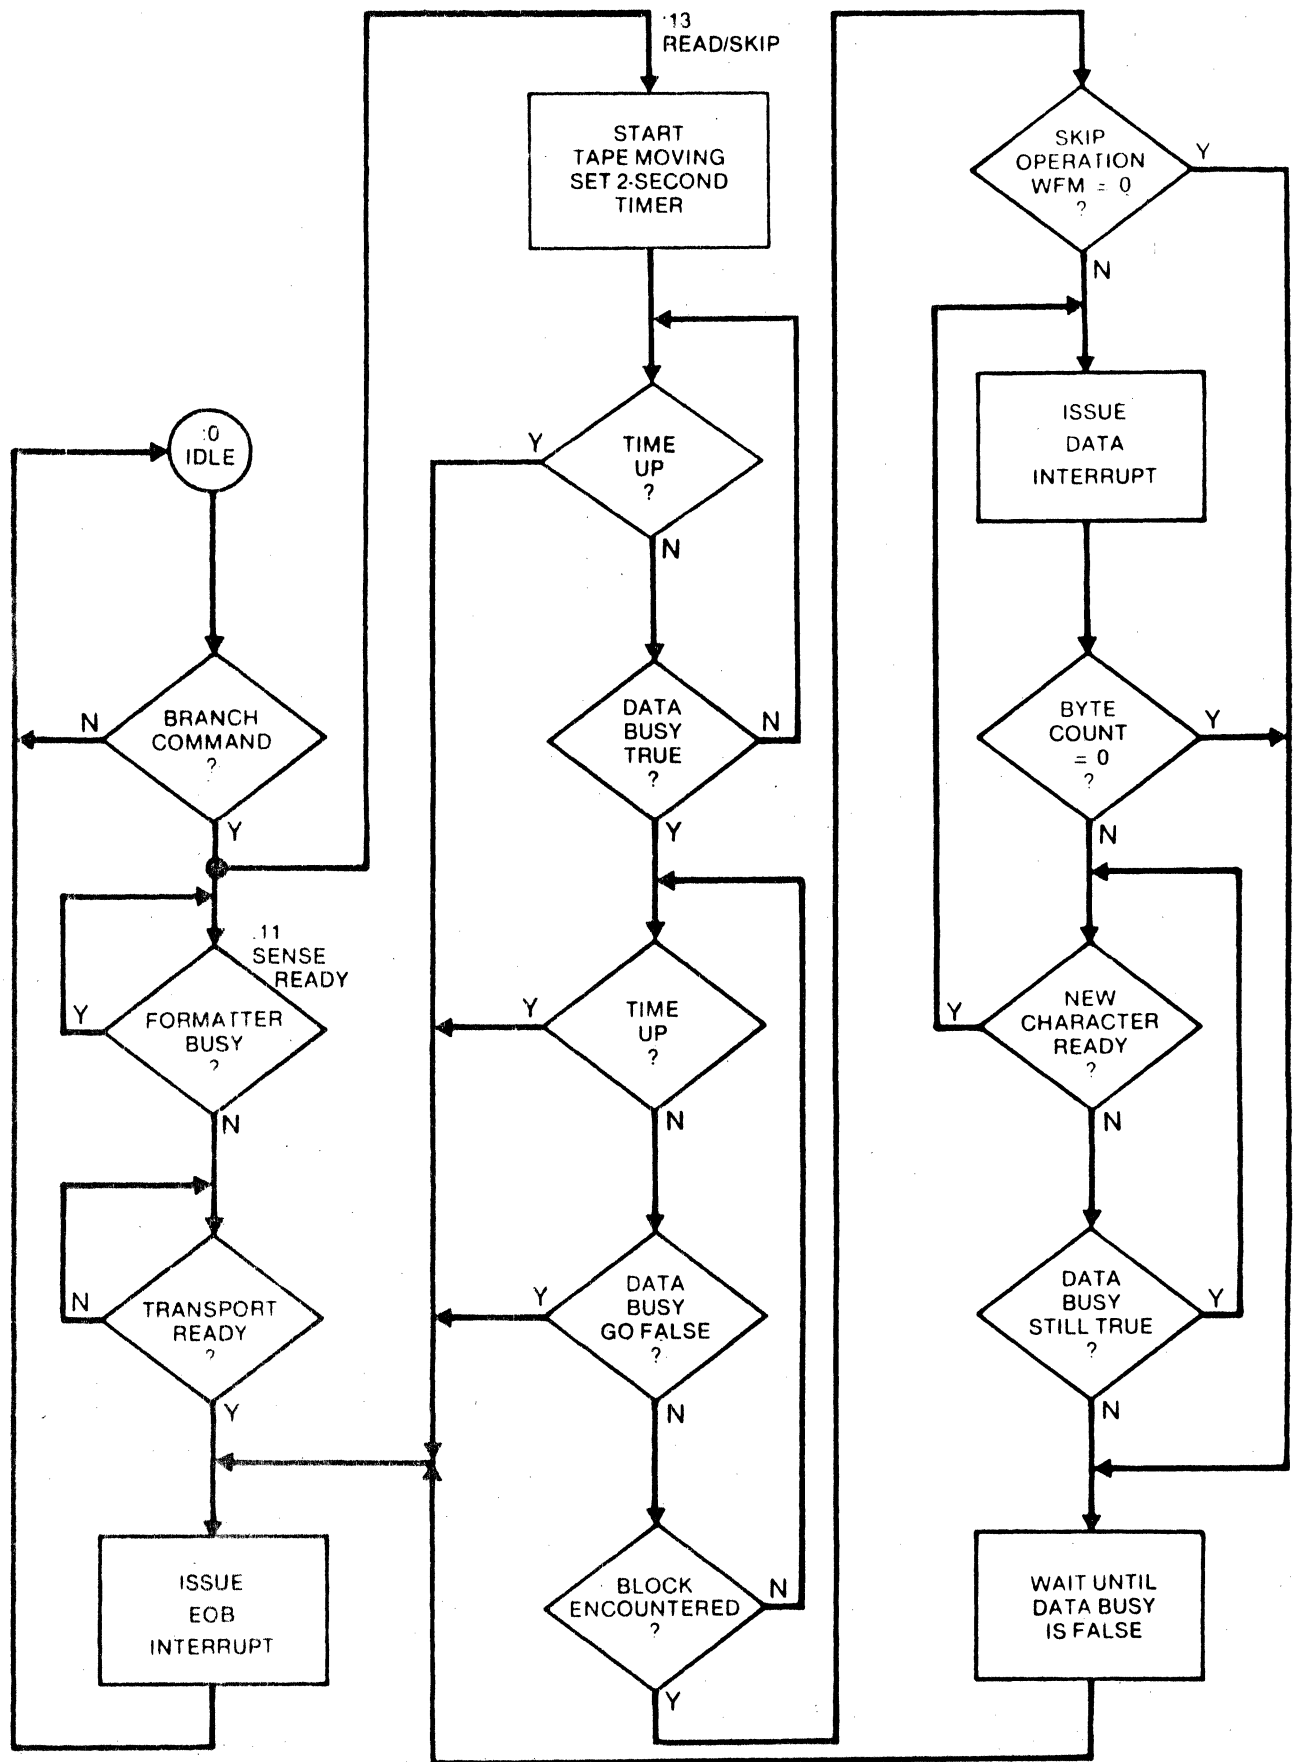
:0
IDLE

N
BRANCH COMMAND ?
Y

.11
SENSE READY

Y
FORMATTER BUSY ?
N

N
TRANSPORT READY ?
Y

ISSUE EOB INTERRUPT

.13
READ/SKIP

START TAPE MOVING SET 2-SECOND TIMER

Y
TIME UP ?
N

DATA BUSY TRUE ?
N
Y

Y
TIME UP ?
N

Y
DATA BUSY GO FALSE ?
N

BLOCK ENCOUNTERED ?
N
Y

SKIP OPERATION WFM = 0 ?
Y
N

ISSUE DATA INTERRUPT

BYTE COUNT = 0 ?
Y
N

Y
NEW CHARACTER READY ?
N

DATA BUSY STILL TRUE ?
Y
N

WAIT UNTIL DATA BUSY IS FALSE